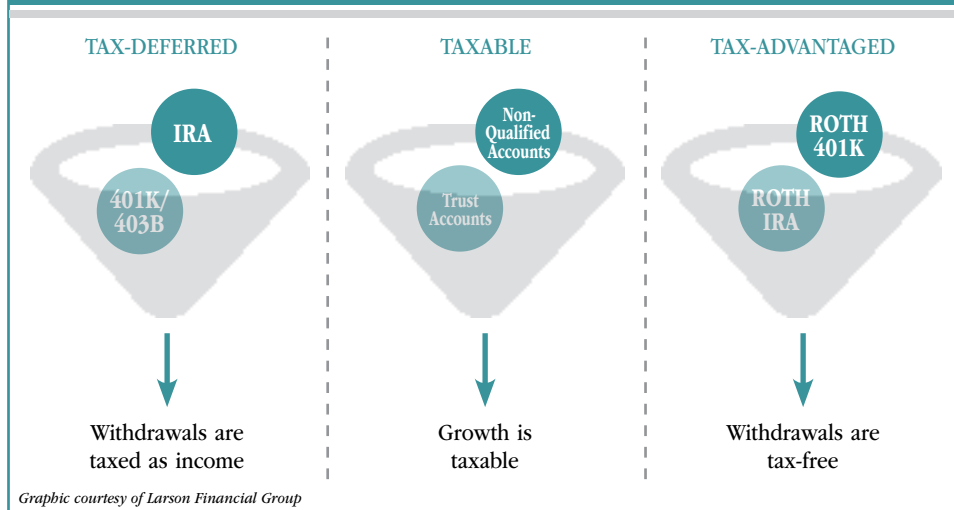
TAX-DEFERRED

IRA

401K/ 403B

Withdrawals are taxed as income

TAXABLE

Non-Qualified Accounts

Trust Accounts

Growth is taxable

TAX-ADVANTAGED

ROTH 401K

ROTH IRA

Withdrawals are tax-free

Graphic courtesy of Larson Financial Group